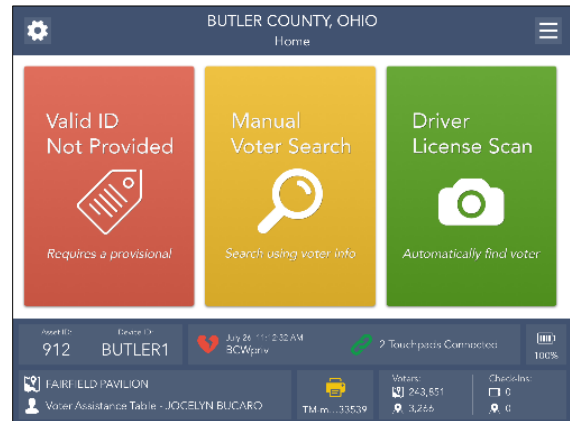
BUTLER COUNTY, OHIO
Home

Valid ID Not Provided
Requires a provisional

Manual Voter Search
Search using voter info

Driver License Scan
Automatically find voter

Asset ID: 912
Device ID: BUTLER1

July 26 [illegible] 2:32 AM
BCWprw

2 Touchpads Connected

100%

FAIRFIELD PAVILION
Voter Assistance Table - JOCELYN BUCARO

TM-m...33539

Voters:
243,851
3,266

Check-Ins:
0
0